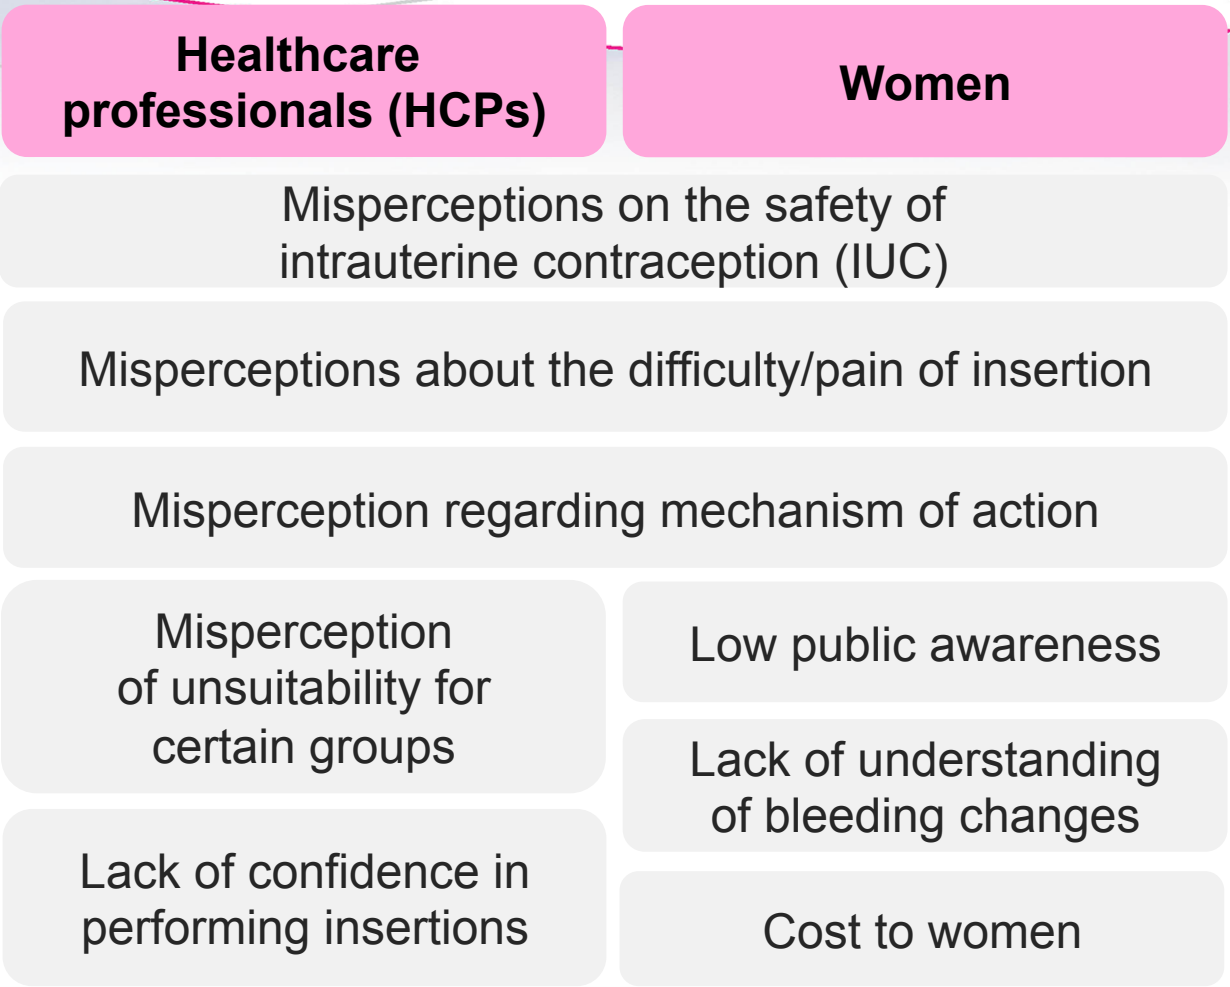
Healthcare professionals (HCPs)

Women

Misperceptions on the safety of intrauterine contraception (IUC)

Misperceptions about the difficulty/pain of insertion

Misperception regarding mechanism of action

Misperception of unsuitability for certain groups

Lack of confidence in performing insertions

Low public awareness

Lack of understanding of bleeding changes

Cost to women